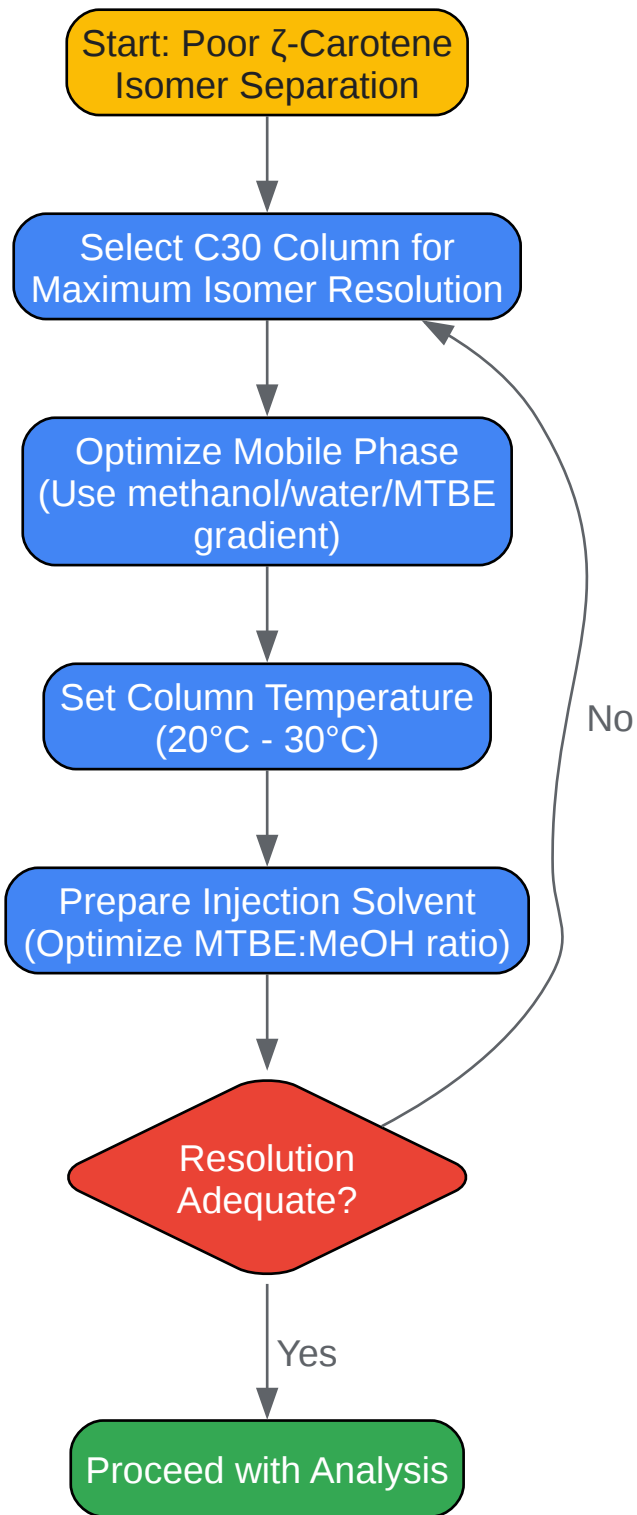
Start: Poor ζ-Carotene Isomer Separation

Select C30 Column for Maximum Isomer Resolution

Optimize Mobile Phase (Use methanol/water/MTBE gradient)

Set Column Temperature (20°C - 30°C)

Prepare Injection Solvent (Optimize MTBE:MeOH ratio)

Resolution Adequate?

No

Yes

Proceed with Analysis